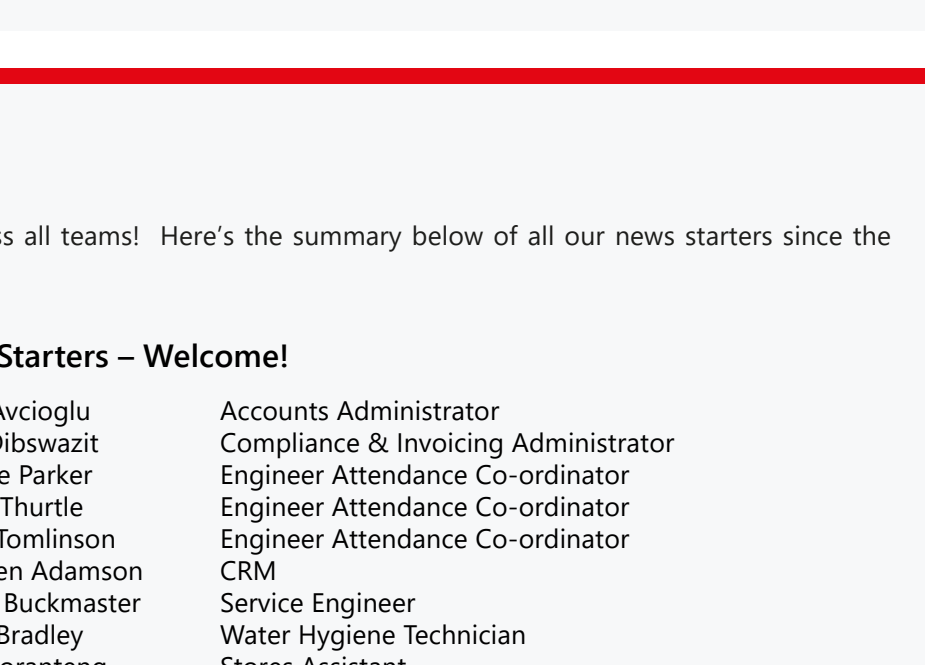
s all teams! Here's the summary below of all our news starters since the

Starters – Welcome!

| | |
|---|---|
| Avcioglu | Accounts Administrator |
| Dibswazit | Compliance & Invoicing Administrator |
| e Parker | Engineer Attendance Co-ordinator |
| Thurtle | Engineer Attendance Co-ordinator |
| Tomlinson | Engineer Attendance Co-ordinator |
| en Adamson | CRM |
| Buckmaster | Service Engineer |
| Bradley | Water Hygiene Technician |
| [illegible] | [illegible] |